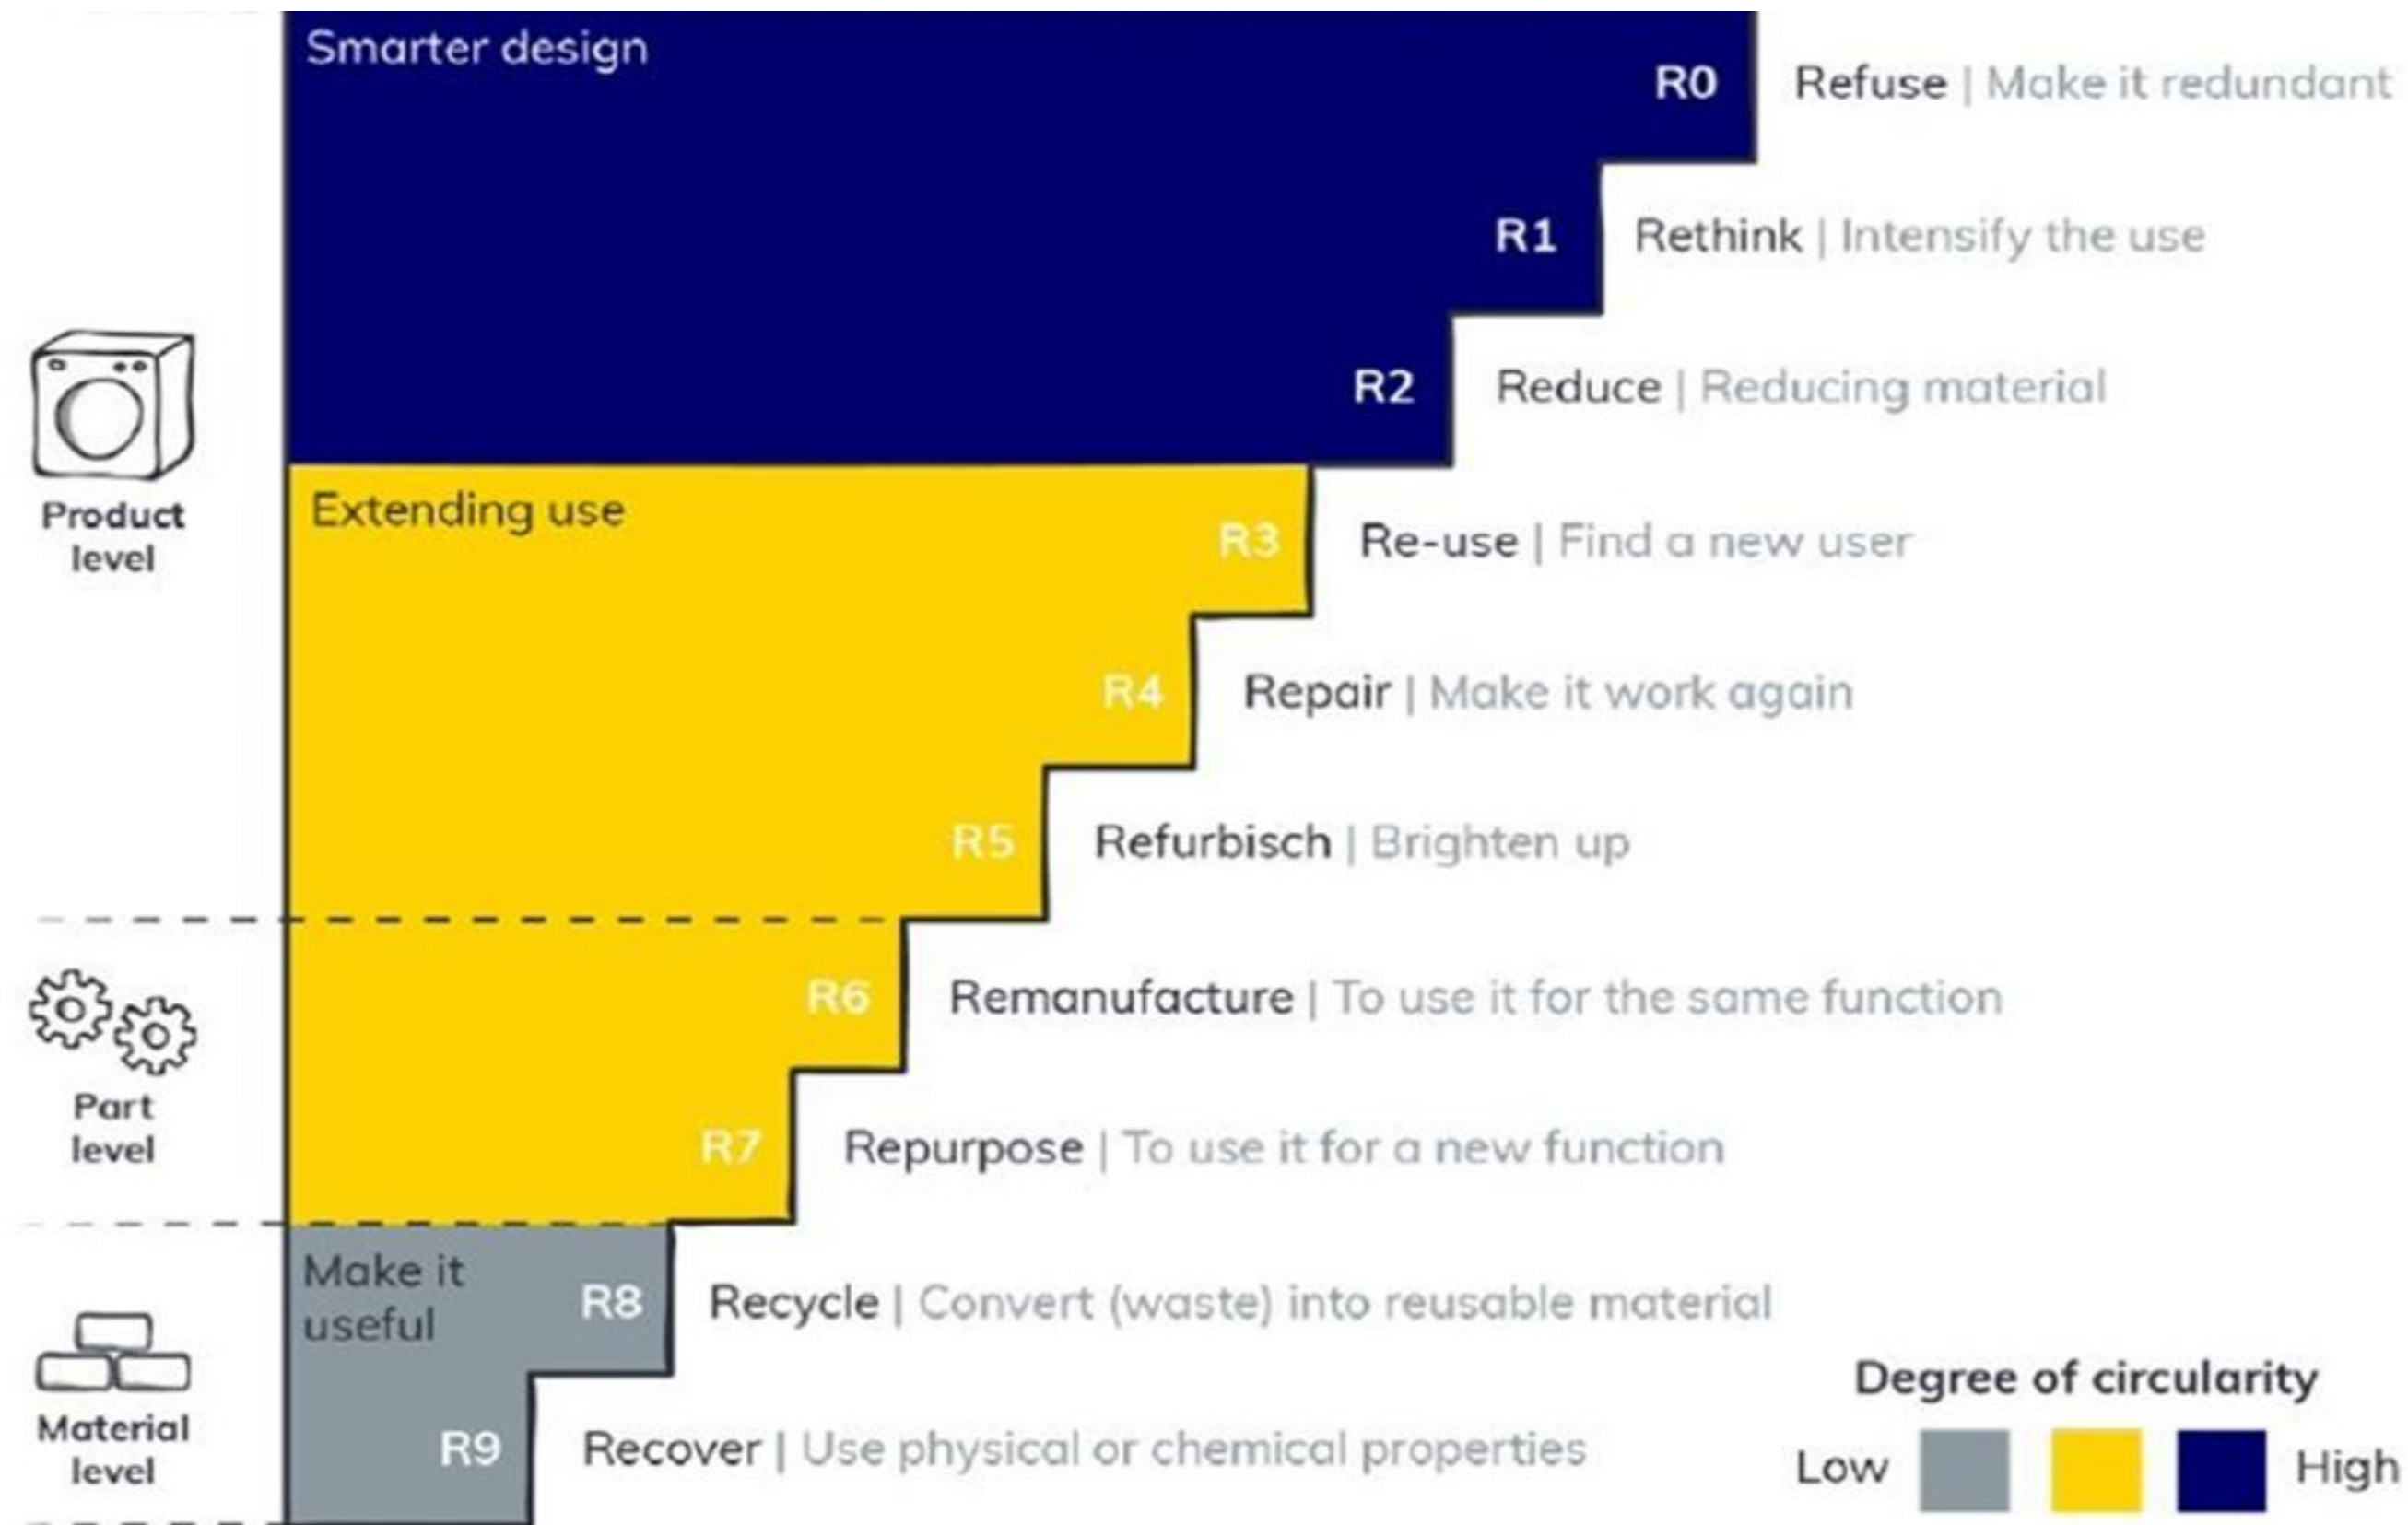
Smarter design

R0 Refuse | Make it redundant

R1 Rethink | Intensify the use

R2 Reduce | Reducing material

Product level

Extending use

R3 Re-use | Find a new user

R4 Repair | Make it work again

R5 Refurbisch | Brighten up

Part level

R6 Remanufacture | To use it for the same function

R7 Repurpose | To use it for a new function

Make it useful

R8 Recycle | Convert (waste) into reusable material

Material level

R9 Recover | Use physical or chemical properties

Degree of circularity

Low High